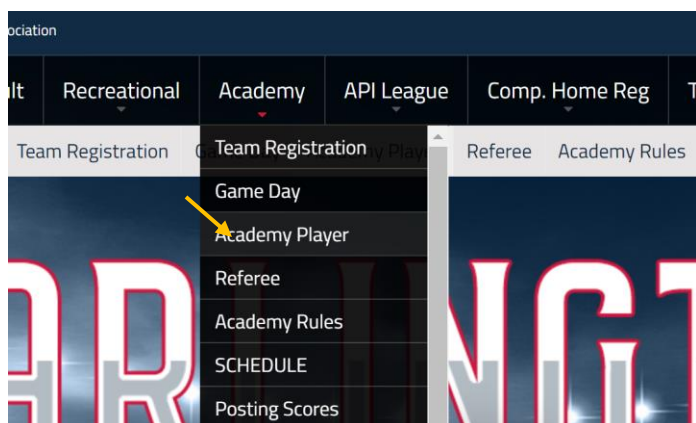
ociation

lt Recreational Academy API League Comp. Home Reg T

Team Registration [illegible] Referee Academy Rules

Team Registration
Game Day
Academy Player
Referee
Academy Rules
SCHEDULE
Posting Scores

ARLINGT